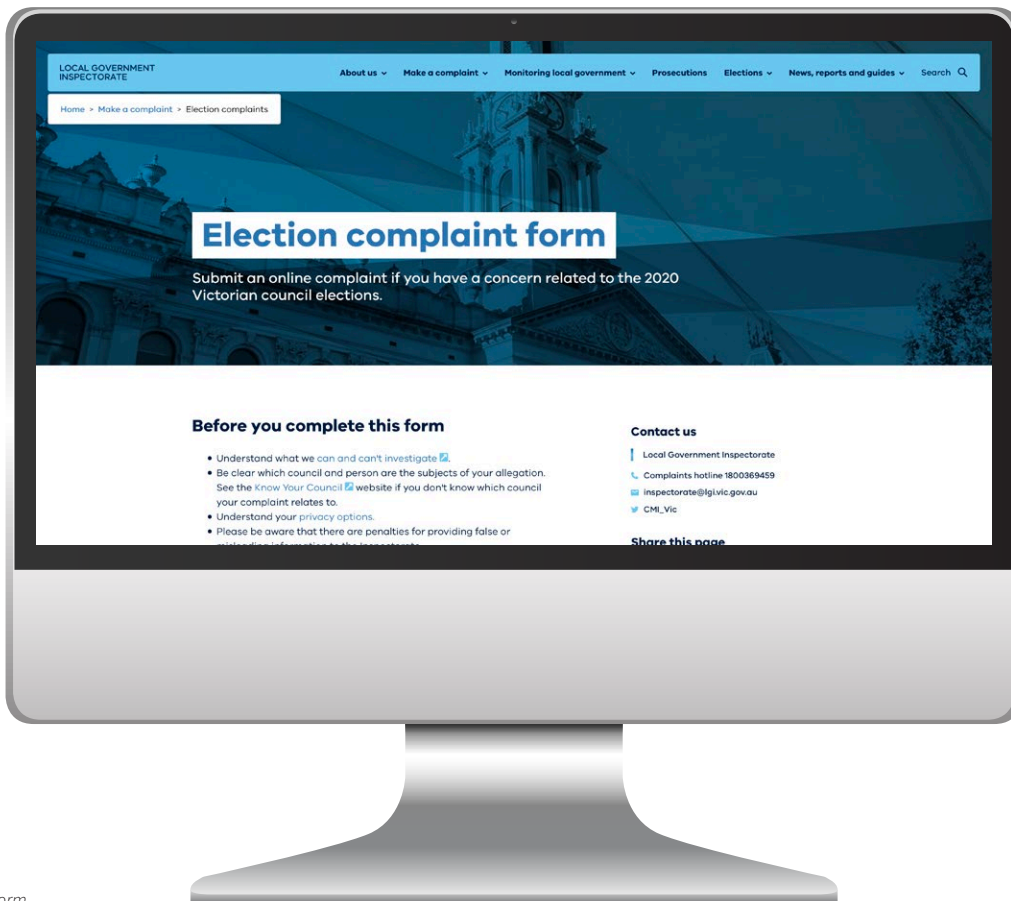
LOCAL GOVERNMENT INSPECTORATE

About us ⌄ Make a complaint ⌄ Monitoring local government ⌄ Prosecutions Elections ⌄ News, reports and guides ⌄ Search

Home > Make a complaint > Election complaints

Election complaint form

Submit an online complaint if you have a concern related to the 2020 Victorian council elections.

Before you complete this form

- Understand what we can and can't investigate.
- Be clear which council and person are the subjects of your allegation. See the Know Your Council website if you don't know which council your complaint relates to.
- Understand your privacy options.
- Please be aware that there are penalties for providing false or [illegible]

Contact us

Local Government Inspectorate

Complaints hotline 1800369459

inspectorate@lgi.vic.gov.au

CMI_Vic

Share this page

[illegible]orm